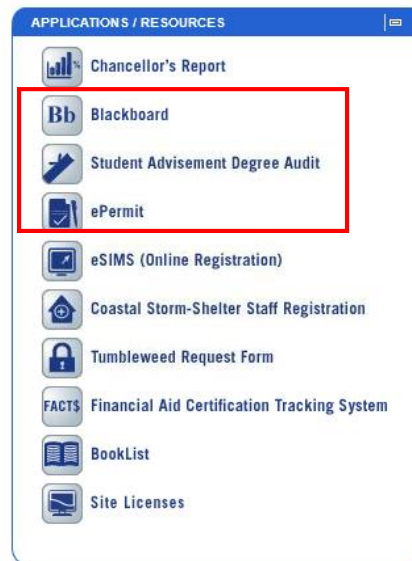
APPLICATIONS / RESOURCES

Chancellor's Report

Bb Blackboard

Student Advisement Degree Audit

ePermit

eSIMS (Online Registration)

Coastal Storm-Shelter Staff Registration

Tumbleweed Request Form

FACTS Financial Aid Certification Tracking System

BookList

Site Licenses